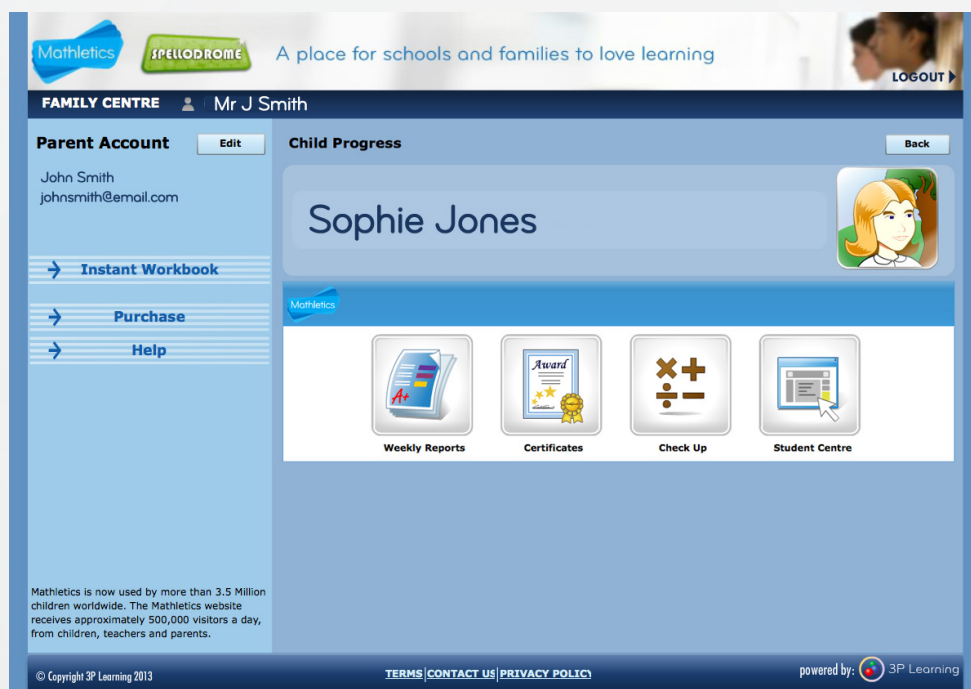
Mathletics SPELLODROME A place for schools and families to love learning

LOGOUT

FAMILY CENTRE Mr J Smith

Parent Account Edit

John Smith
johnsmith@email.com

Instant Workbook

Purchase

Help

Mathletics is now used by more than 3.5 Million children worldwide. The Mathletics website receives approximately 500,000 visitors a day, from children, teachers and parents.

Child Progress

Back

Sophie Jones

Mathletics

A+

Award

Weekly Reports

Certificates

Check Up

Student Centre

© Copyright 3P Learning 2013

TERMS | CONTACT US | PRIVACY POLICY

powered by: 3P Learning